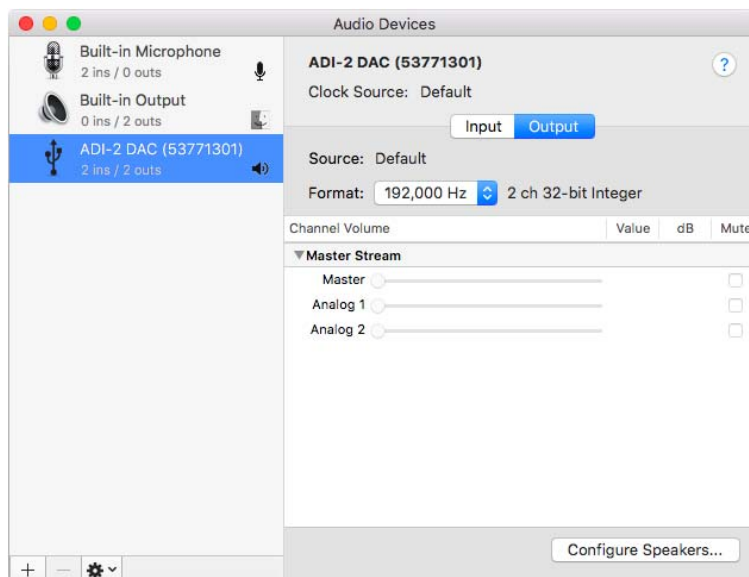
Audio Devices

Built-in Microphone
2 ins / 0 outs

Built-in Output
0 ins / 2 outs

ADI-2 DAC (53771301)
2 ins / 2 outs

ADI-2 DAC (53771301)

?

Clock Source: Default

Input Output

Source: Default

Format: 192,000 Hz 2 ch 32-bit Integer

| Channel Volume | Value | dB | Mute |
|---|---|---|---|
| ▼Master Stream | | | |
| Master | | | |
| Analog 1 | | | |
| Analog 2 | | | |

Configure Speakers...

+ —